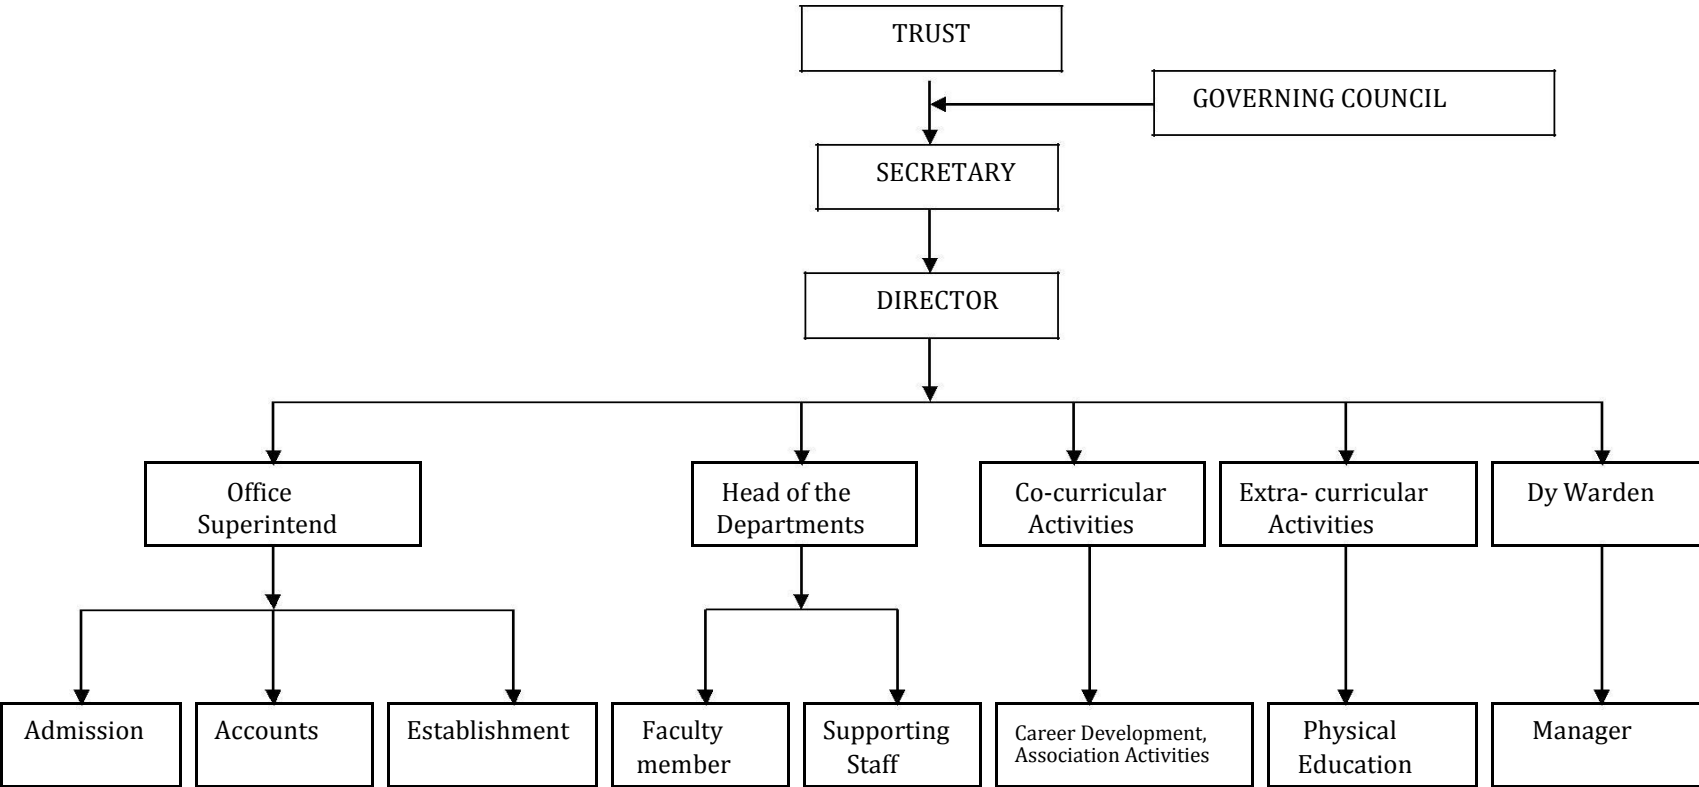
TRUST

GOVERNING COUNCIL

SECRETARY

DIRECTOR

Office Superintend

Head of the Departments

Co-curricular Activities

Extra- curricular Activities

Dy Warden

Admission

Accounts

Establishment

Faculty member

Supporting Staff

Career Development, Association Activities

Physical Education

Manager